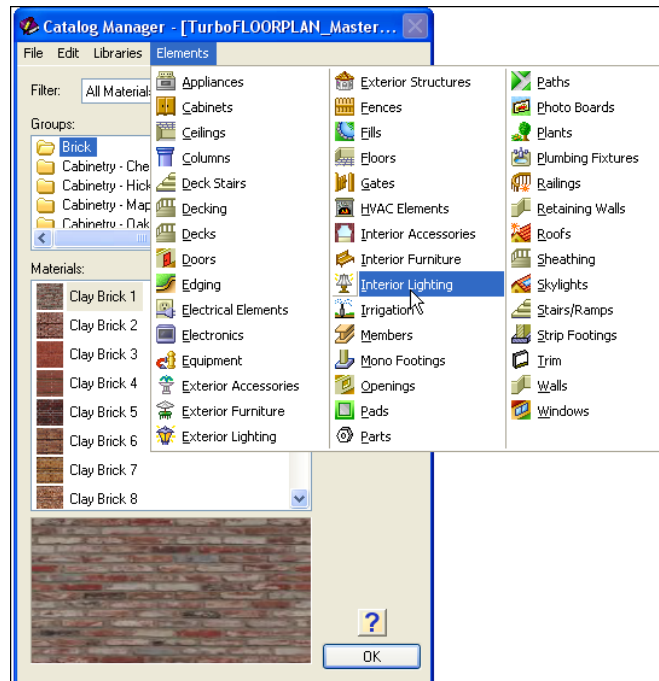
Catalog Manager - [TurboFLOORPLAN_Master...

File Edit Libraries Elements

Filter: All Materia

Groups:

Brick
Cabinetry - Che
Cabinetry - Hick
Cabinetry - Map
Cabinetry - Oak

Materials:

Clay Brick 1
Clay Brick 2
Clay Brick 3
Clay Brick 4
Clay Brick 5
Clay Brick 6
Clay Brick 7
Clay Brick 8

Appliances
Cabinets
Ceilings
Columns
Deck Stairs
Decking
Decks
Doors
Edging
Electrical Elements
Electronics
Equipment
Exterior Accessories
Exterior Furniture
Exterior Lighting

Exterior Structures
Fences
Fills
Floors
Gates
HVAC Elements
Interior Accessories
Interior Furniture
Interior Lighting
Irrigation
Members
Mono Footings
Openings
Pads
Parts

Paths
Photo Boards
Plants
Plumbing Fixtures
Railings
Retaining Walls
Roofs
Sheathing
Skylights
Stairs/Ramps
Strip Footings
Trim
Walls
Windows

?

OK